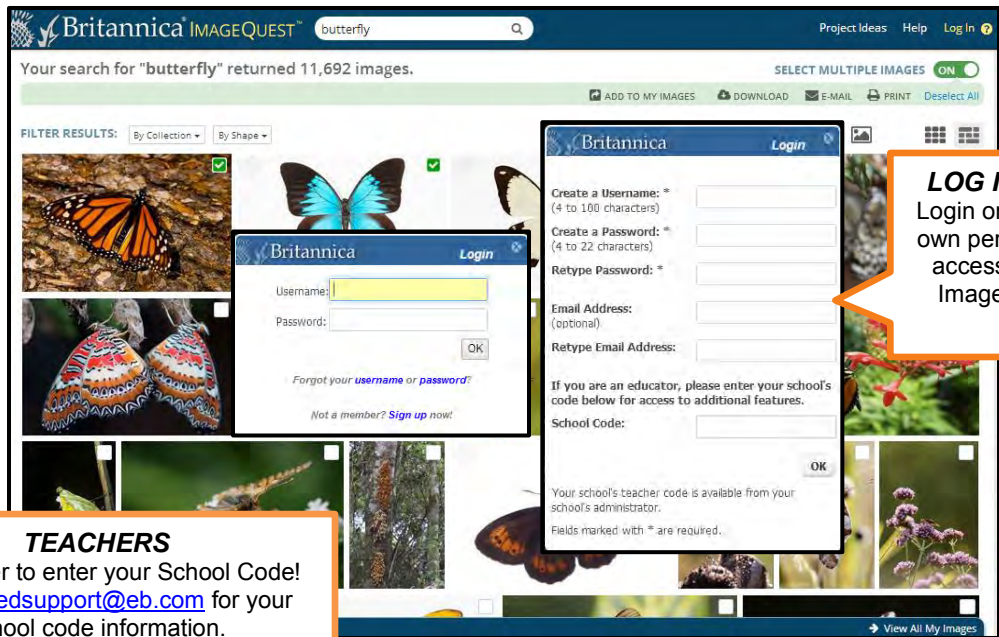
Britannica ImageQuest™ butterfly

Project Ideas Help Log In

Your search for "butterfly" returned 11,692 images.

SELECT MULTIPLE IMAGES ON

ADD TO MY IMAGES DOWNLOAD E-MAIL PRINT Deselect All

FILTER RESULTS: By Collection By Shape

Britannica Login

Username:

Password:

OK

Forgot your username or password?

Not a member? Sign up now!

Britannica Login

Create a Username: * (4 to 100 characters)

Create a Password: * (4 to 22 characters)

Retype Password: *

Email Address: (optional)

Retype Email Address:

If you are an educator, please enter your school's code below for access to additional features.

School Code:

OK

Your school's teacher code is available from your school's administrator.

Fields marked with * are required.

LOG I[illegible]
Login o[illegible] own pe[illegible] acces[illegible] Imag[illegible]

TEACHERS
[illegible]r to enter your School Code!
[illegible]edsupport@eb.com for your
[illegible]hool code information.

View All My Images